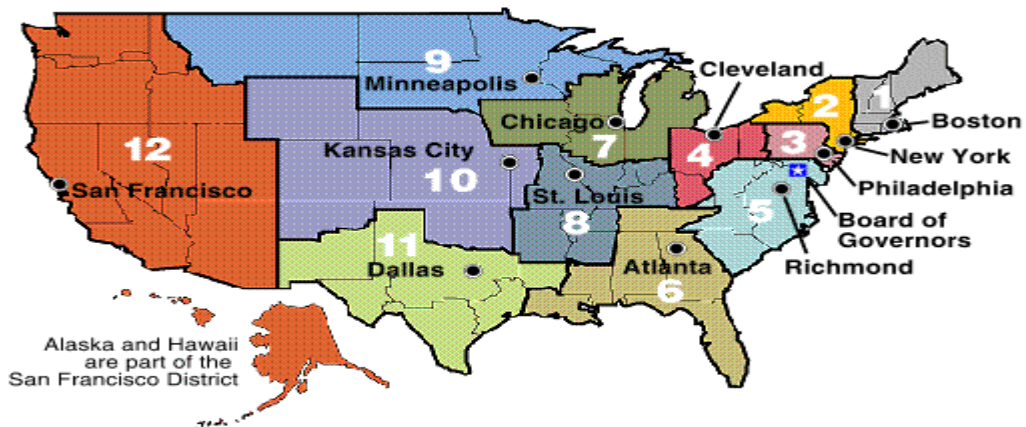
9
Minneapolis
Cleveland
2
1
Boston
Chicago
7
4
3
New York
12
Kansas City
Philadelphia
San Francisco
10
St. Louis
5
Board of Governors
8
11
Richmond
Dallas
Atlanta
6
Alaska and Hawaii are part of the San Francisco District